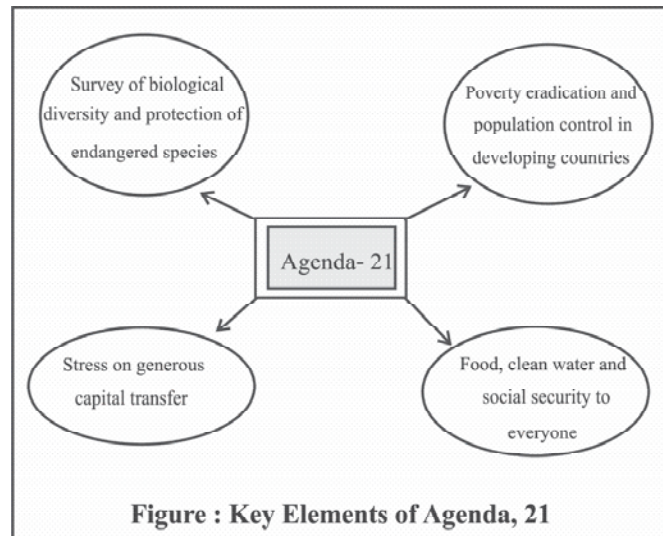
Survey of biological diversity and protection of endangered species

Poverty eradication and population control in developing countries

Agenda- 21

Stress on generous capital transfer

Food, clean water and social security to everyone

Figure : Key Elements of Agenda, 21